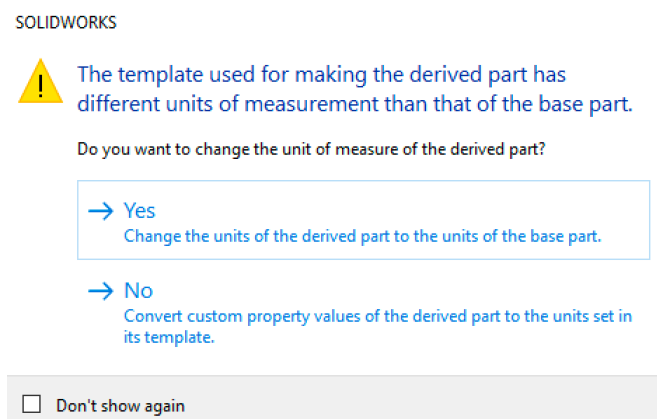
SOLIDWORKS

The template used for making the derived part has different units of measurement than that of the base part.

Do you want to change the unit of measure of the derived part?

→ Yes
Change the units of the derived part to the units of the base part.

→ No
Convert custom property values of the derived part to the units set in its template.

☐ Don't show again